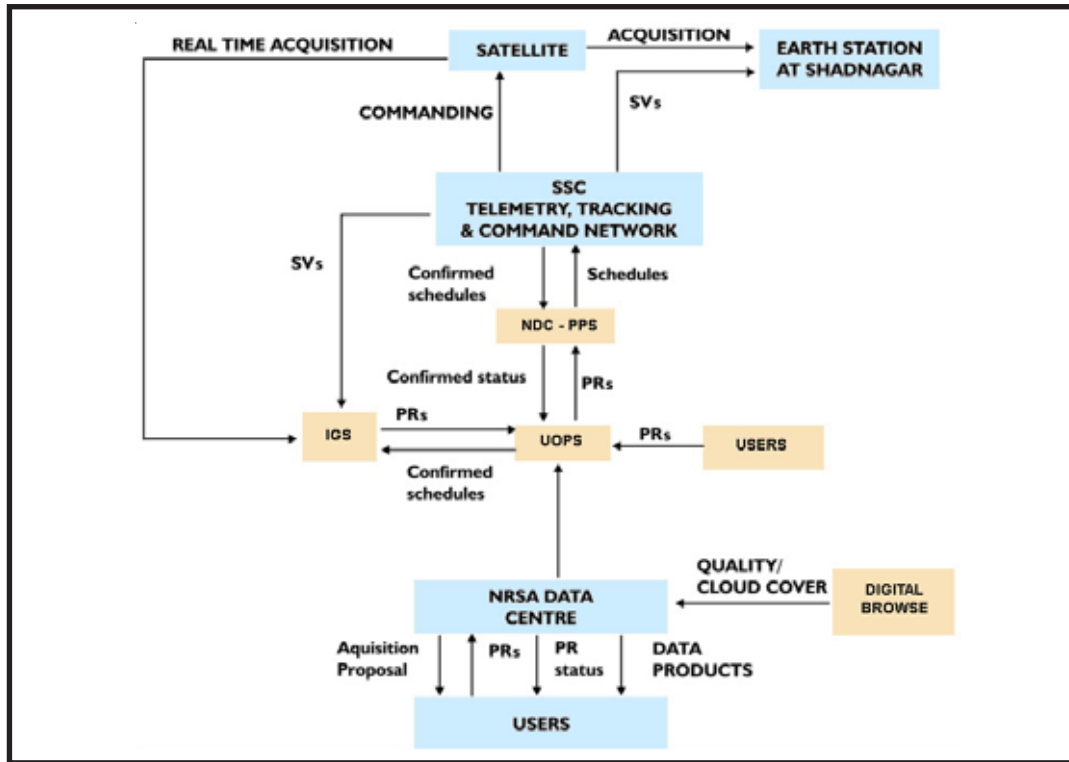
REAL TIME ACQUISITION

SATELLITE

ACQUISITION

EARTH STATION AT SHADNAGAR

COMMANDING

SVs

SSC
TELEMETRY, TRACKING & COMMAND NETWORK

SVs

Confirmed schedules

Schedules

NDC - PPS

Confirmed status

PRs

ICS

PRs

UOPS

PRs

USERS

Confirmed schedules

QUALITY/ CLOUD COVER

NRSA DATA CENTRE

DIGITAL BROWSE

Aquisition Proposal

PRs

PR status

DATA PRODUCTS

USERS